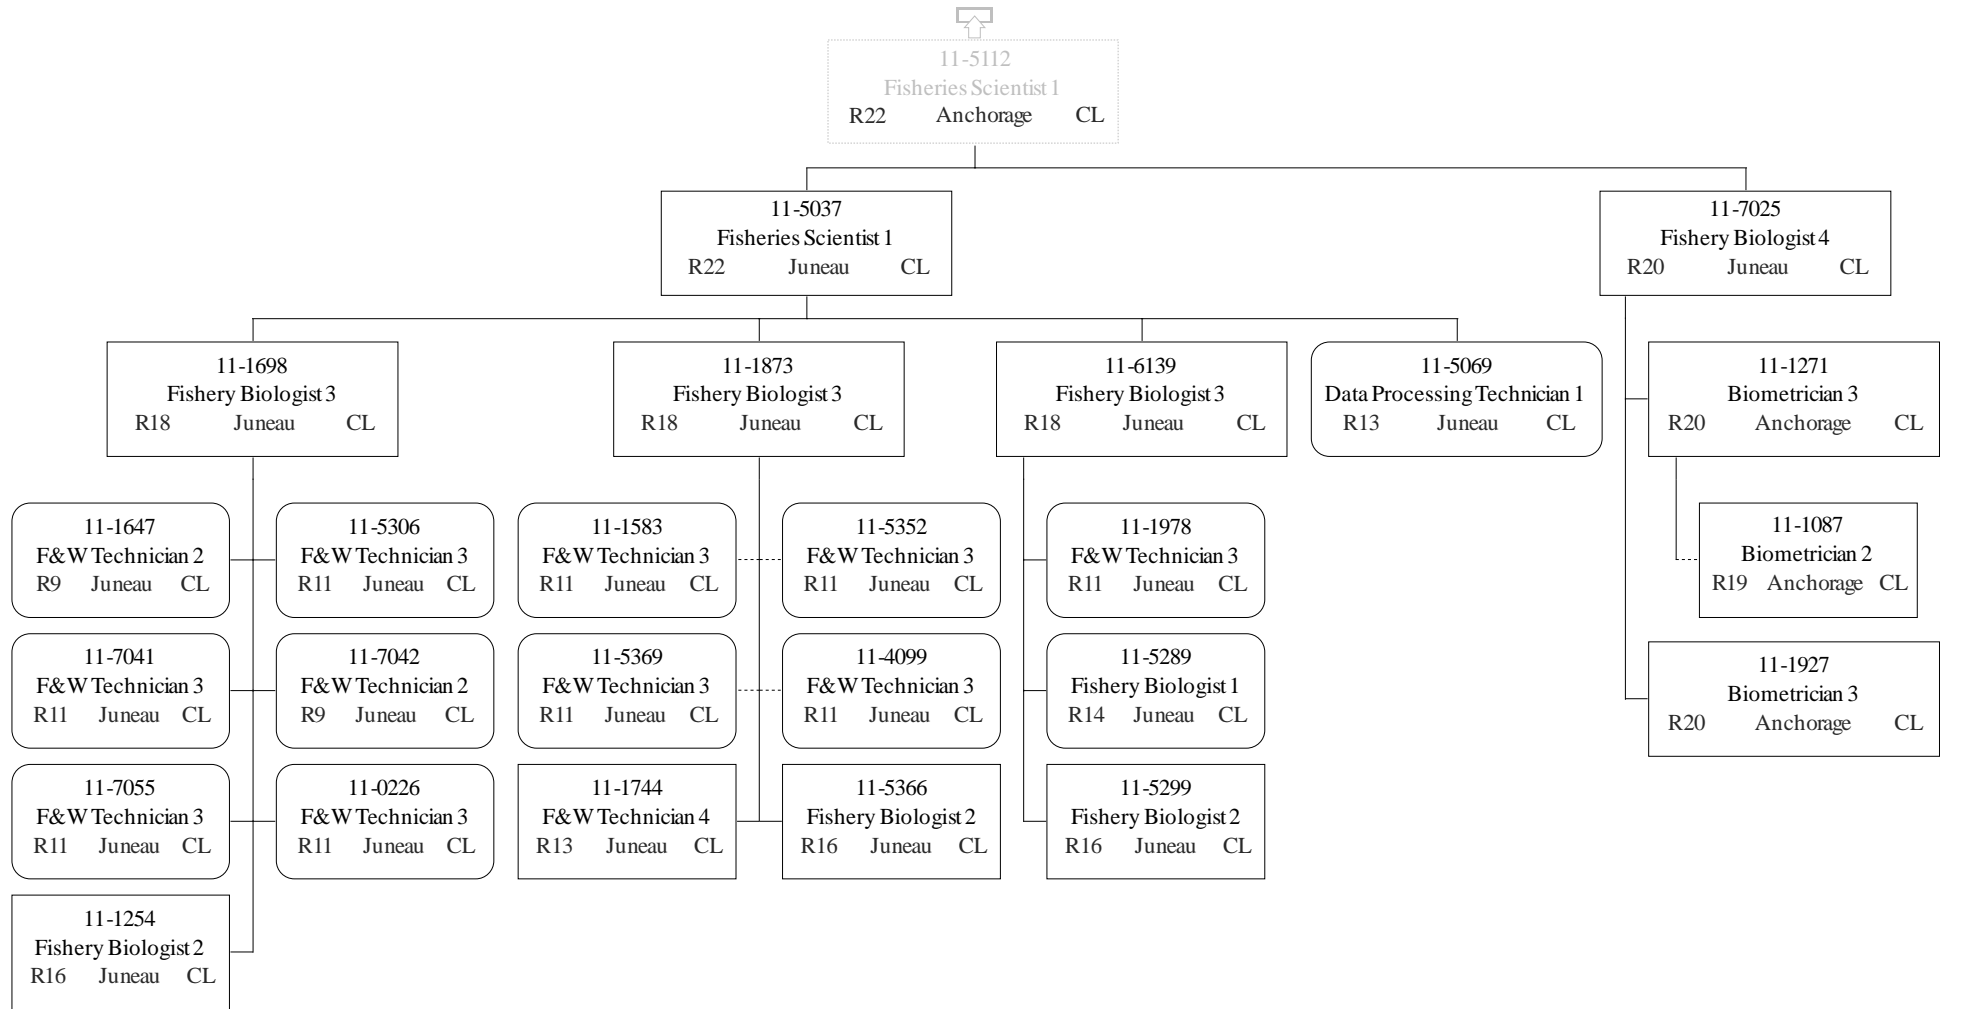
11-5112
Fisheries Scientist 1
R22 Anchorage CL

11-5037
Fisheries Scientist 1
R22 Juneau CL

11-7025
Fishery Biologist 4
R20 Juneau CL

11-1698
Fishery Biologist 3
R18 Juneau CL

11-1873
Fishery Biologist 3
R18 Juneau CL

11-6139
Fishery Biologist 3
R18 Juneau CL

11-5069
Data Processing Technician 1
R13 Juneau CL

11-1271
Biometrician 3
R20 Anchorage CL

11-1647
F&W Technician 2
R9 Juneau CL

11-5306
F&W Technician 3
R11 Juneau CL

11-1583
F&W Technician 3
R11 Juneau CL

11-5352
F&W Technician 3
R11 Juneau CL

11-1978
F&W Technician 3
R11 Juneau CL

11-1087
Biometrician 2
R19 Anchorage CL

11-7041
F&W Technician 3
R11 Juneau CL

11-7042
F&W Technician 2
R9 Juneau CL

11-5369
F&W Technician 3
R11 Juneau CL

11-4099
F&W Technician 3
R11 Juneau CL

11-5289
Fishery Biologist 1
R14 Juneau CL

11-1927
Biometrician 3
R20 Anchorage CL

11-7055
F&W Technician 3
R11 Juneau CL

11-0226
F&W Technician 3
R11 Juneau CL

11-1744
F&W Technician 4
R13 Juneau CL

11-5366
Fishery Biologist 2
R16 Juneau CL

11-5299
Fishery Biologist 2
R16 Juneau CL

11-1254
Fishery Biologist 2
R16 Juneau CL